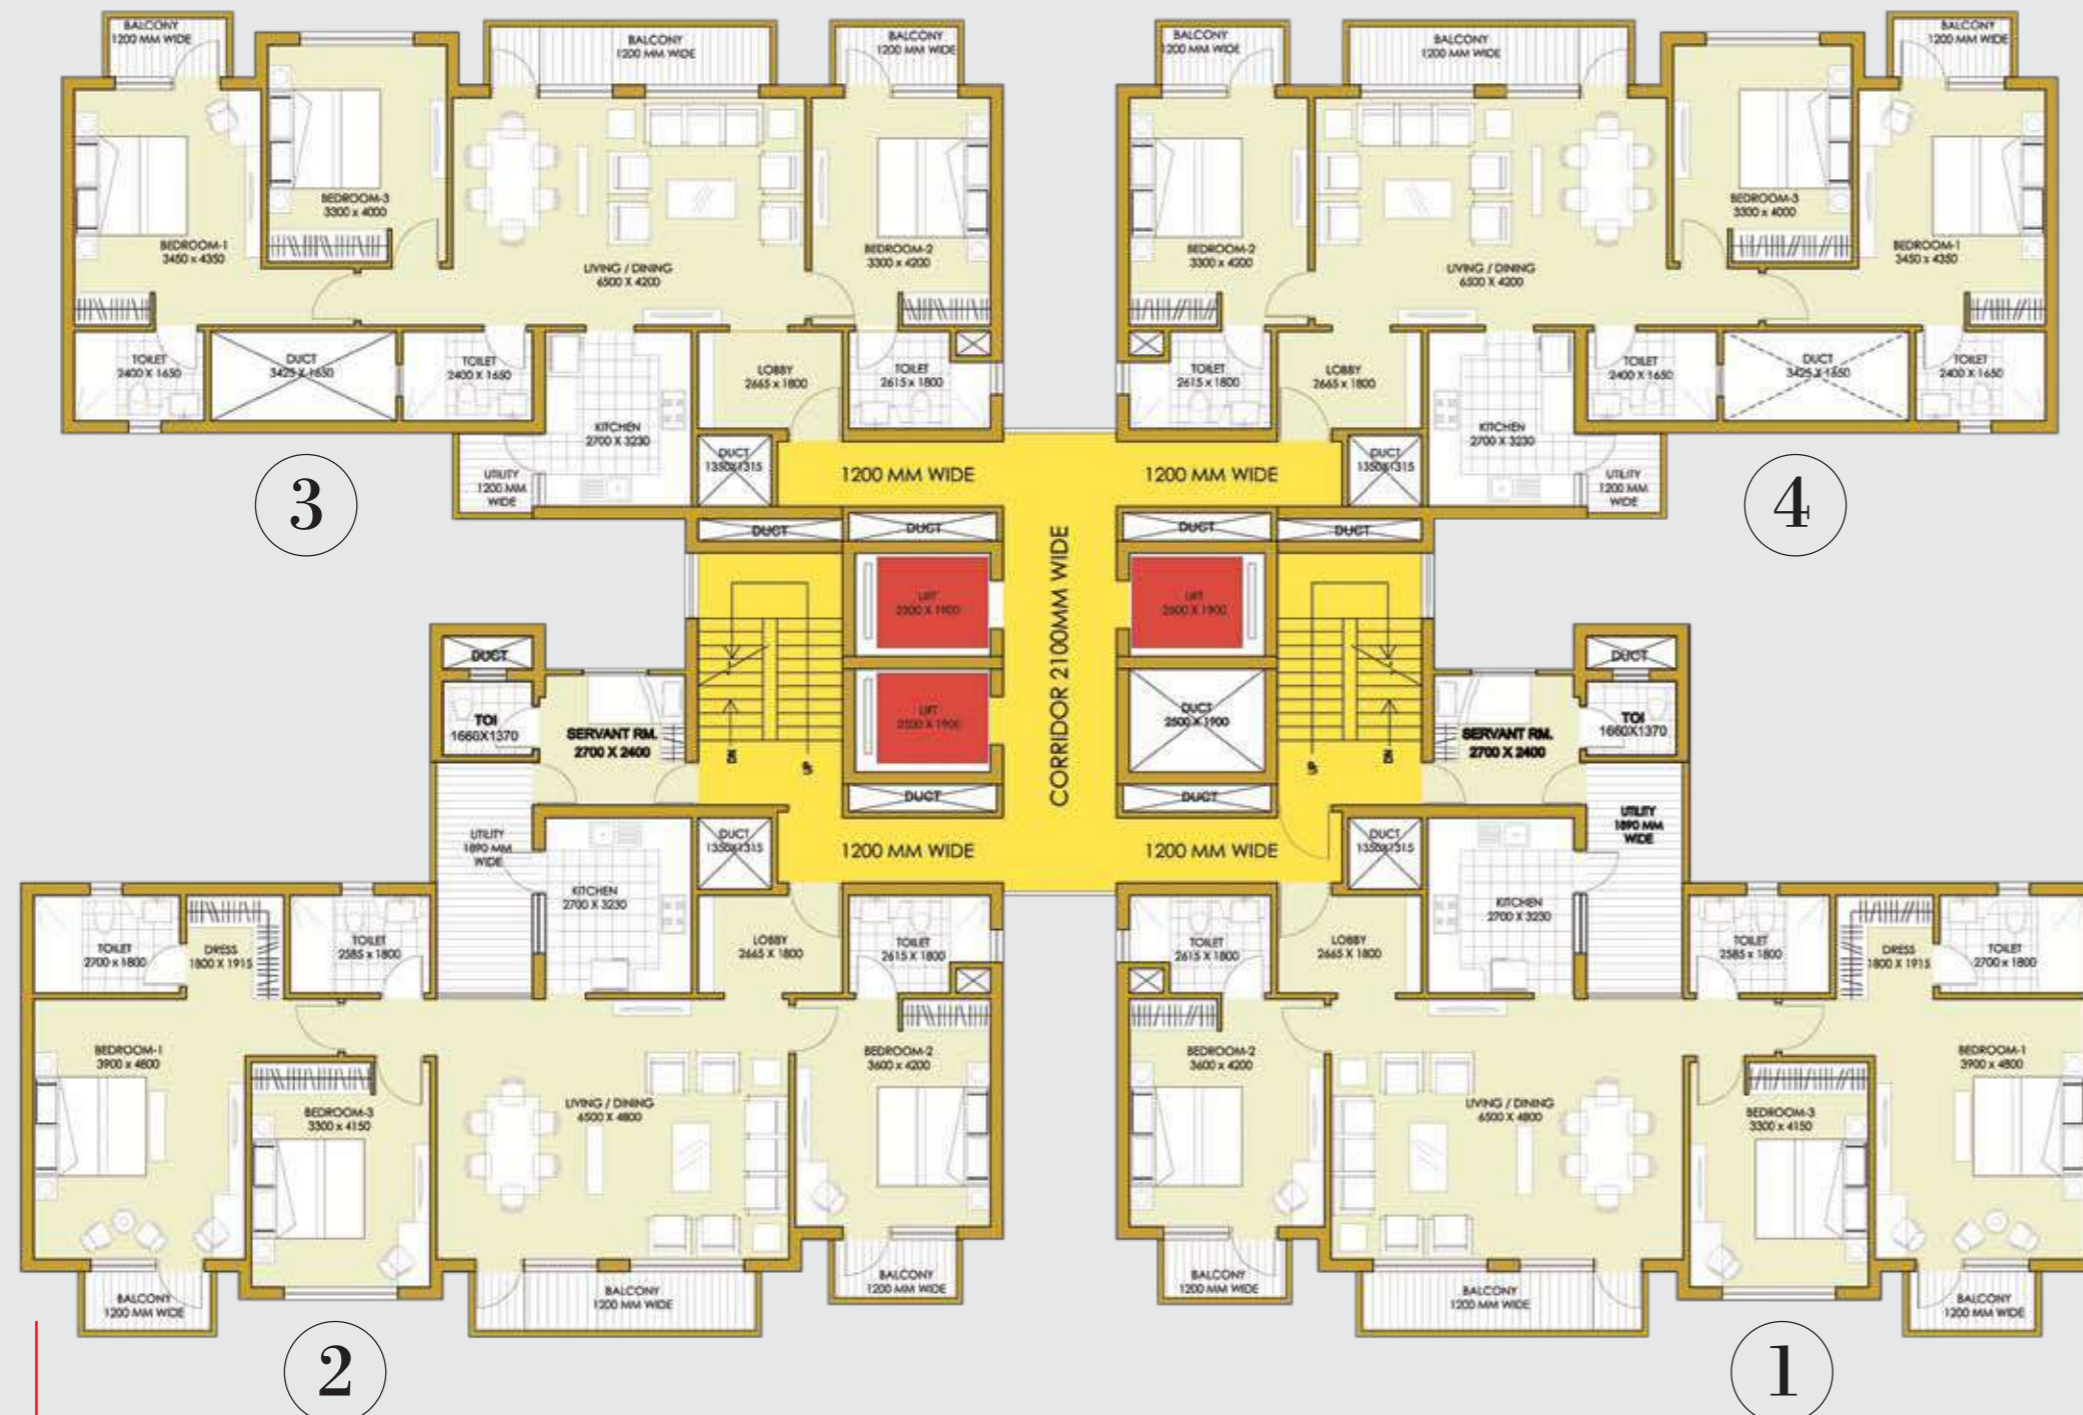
BALCONY 1200 MM WIDE

BALCONY 1200 MM WIDE

BALCONY 1200 MM WIDE

BEDROOM-3 3300 x 4000

BEDROOM-1 3450 x 4350

LIVING / DINING 6500 X 4200

BEDROOM-2 3300 x 4200

TOILET 2400 X 1650

DUCT 3425 X 1650

TOILET 2400 X 1650

LOBBY 2665 x 1800

TOILET 2615 x 1800

KITCHEN 2700 X 3230

UTILITY 1200 MM WIDE

DUCT 1350X1315

3

BALCONY 1200 MM WIDE

BALCONY 1200 MM WIDE

BALCONY 1200 MM WIDE

BEDROOM-2 3300 x 4200

LIVING / DINING 6500 X 4200

BEDROOM-3 3300 x 4000

BEDROOM-1 3450 x 4350

TOILET 2615 x 1800

LOBBY 2665 x 1800

TOILET 2400 X 1650

DUCT 3425 X 1650

TOILET 2400 X 1650

KITCHEN 2700 X 3230

DUCT 1350X1315

UTILITY 1200 MM WIDE

4

1200 MM WIDE

1200 MM WIDE

DUCT

DUCT

DUCT

DUCT

LIFT 2500 X 1900

LIFT 2500 X 1900

LIFT 2500 X 1900

DUCT 2500 X 1900

CORRIDOR 2100MM WIDE

DUCT

DUCT

DUCT

DUCT

TOI 1660X1370

SERVANT RM. 2700 X 2400

TOI 1660X1370

SERVANT RM. 2700 X 2400

UTILITY 1890 MM WIDE

UTILITY 1890 MM WIDE

1200 MM WIDE

1200 MM WIDE

DUCT 1350X1315

DUCT 1350X1315

KITCHEN 2700 X 3230

KITCHEN 2700 X 3230

TOILET 2700 x 1800

DRESS 1800 X 1915

TOILET 2585 x 1800

LOBBY 2665 X 1800

TOILET 2615 x 1800

TOILET 2615 X 1800

LOBBY 2665 X 1800

TOILET 2585 x 1800

DRESS 1800 X 1915

TOILET 2700 x 1800

BEDROOM-1 3900 x 4800

BEDROOM-3 3300 x 4150

LIVING / DINING 6500 X 4800

BEDROOM-2 3600 x 4200

BEDROOM-2 3600 x 4200

LIVING / DINING 6500 X 4800

BEDROOM-3 3300 x 4150

BEDROOM-1 3900 x 4800

BALCONY 1200 MM WIDE

BALCONY 1200 MM WIDE

BALCONY 1200 MM WIDE

BALCONY 1200 MM WIDE

BALCONY 1200 MM WIDE

BALCONY 1200 MM WIDE

2

1